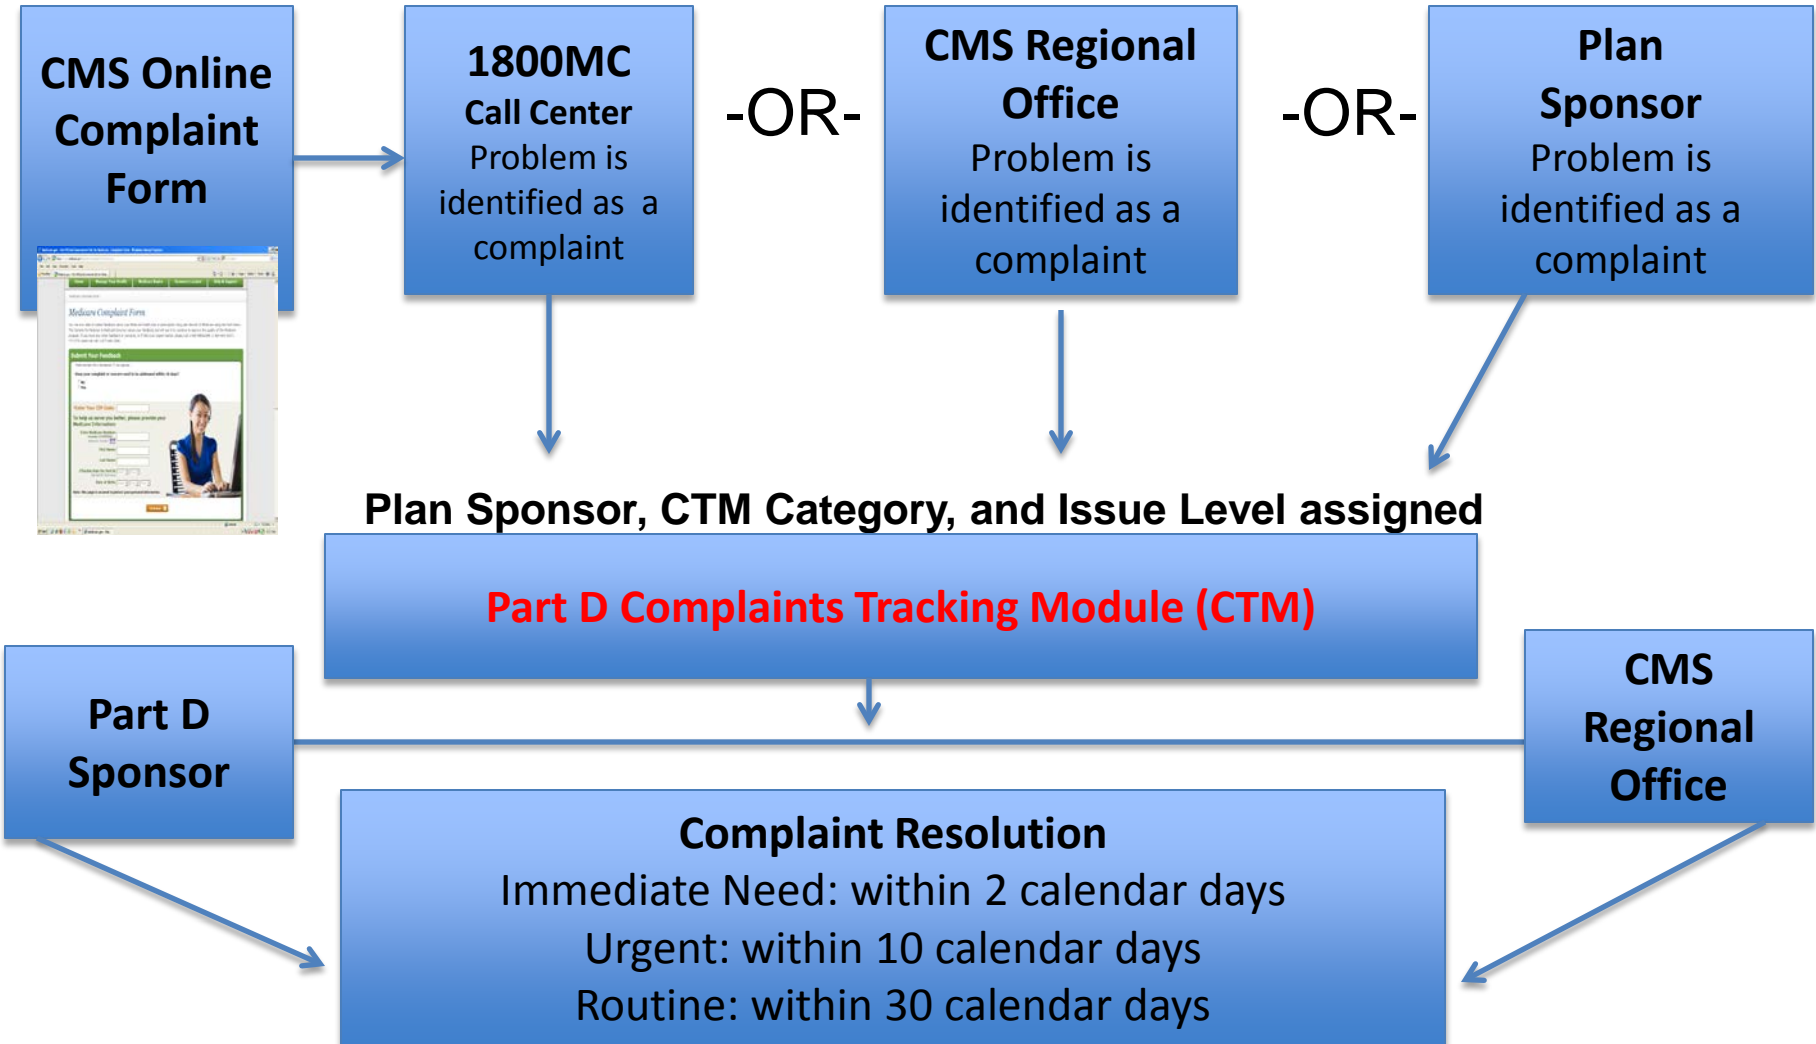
CMS Online Complaint Form

Medicare Complaint Form

Submit Your Feedback

1800MC Call Center
Problem is identified as a complaint

-OR-

CMS Regional Office
Problem is identified as a complaint

-OR-

Plan Sponsor
Problem is identified as a complaint

Plan Sponsor, CTM Category, and Issue Level assigned

Part D Complaints Tracking Module (CTM)

Part D Sponsor

CMS Regional Office

Complaint Resolution
Immediate Need: within 2 calendar days
Urgent: within 10 calendar days
Routine: within 30 calendar days